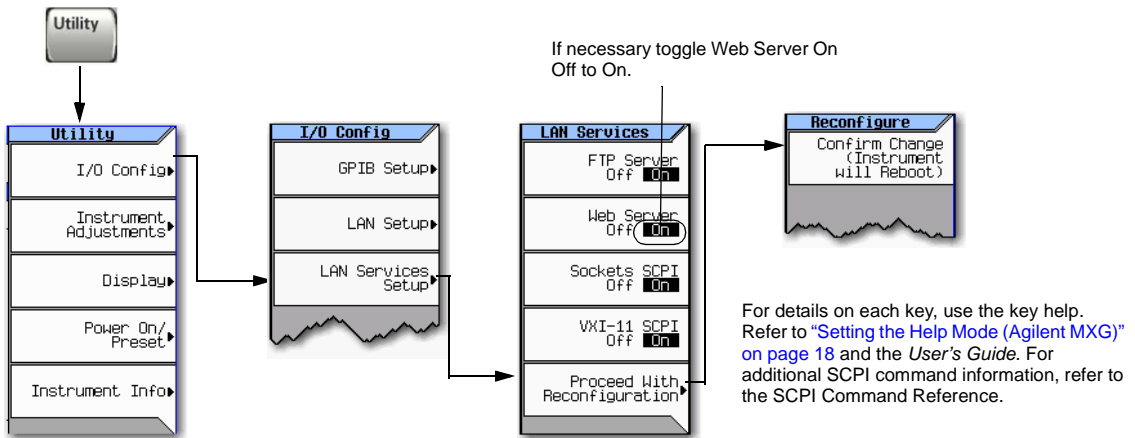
Utility

If necessary toggle Web Server On Off to On.

Utility
I/O Config
Instrument Adjustments
Display
Power On/ Preset
Instrument Info

I/O Config
GPIB Setup
LAN Setup
LAN Services Setup

LAN Services
FTP Server Off On
Web Server Off On
Sockets SCPI Off On
VXI-11 SCPI Off On
Proceed With Reconfiguration

Reconfigure
Confirm Change (Instrument will Reboot)

For details on each key, use the key help. Refer to "Setting the Help Mode (Agilent MXG)" on page 18 and the User's Guide. For additional SCPI command information, refer to the SCPI Command Reference.